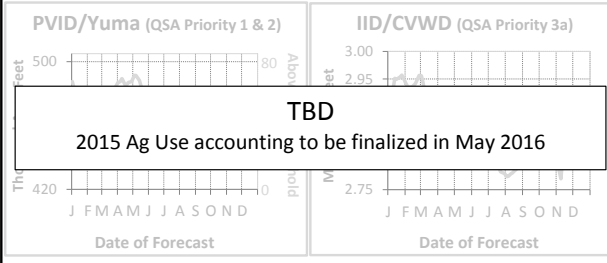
PVID/Yuma (QSA Priority 1 & 2)

500

420

80

10

J F M A M J J A S O N D

Date of Forecast

IID/CVWD (QSA Priority 3a)

3.00

2.95

2.75

J F M A M J J A S O N D

Date of Forecast

TBD

2015 Ag Use accounting to be finalized in May 2016